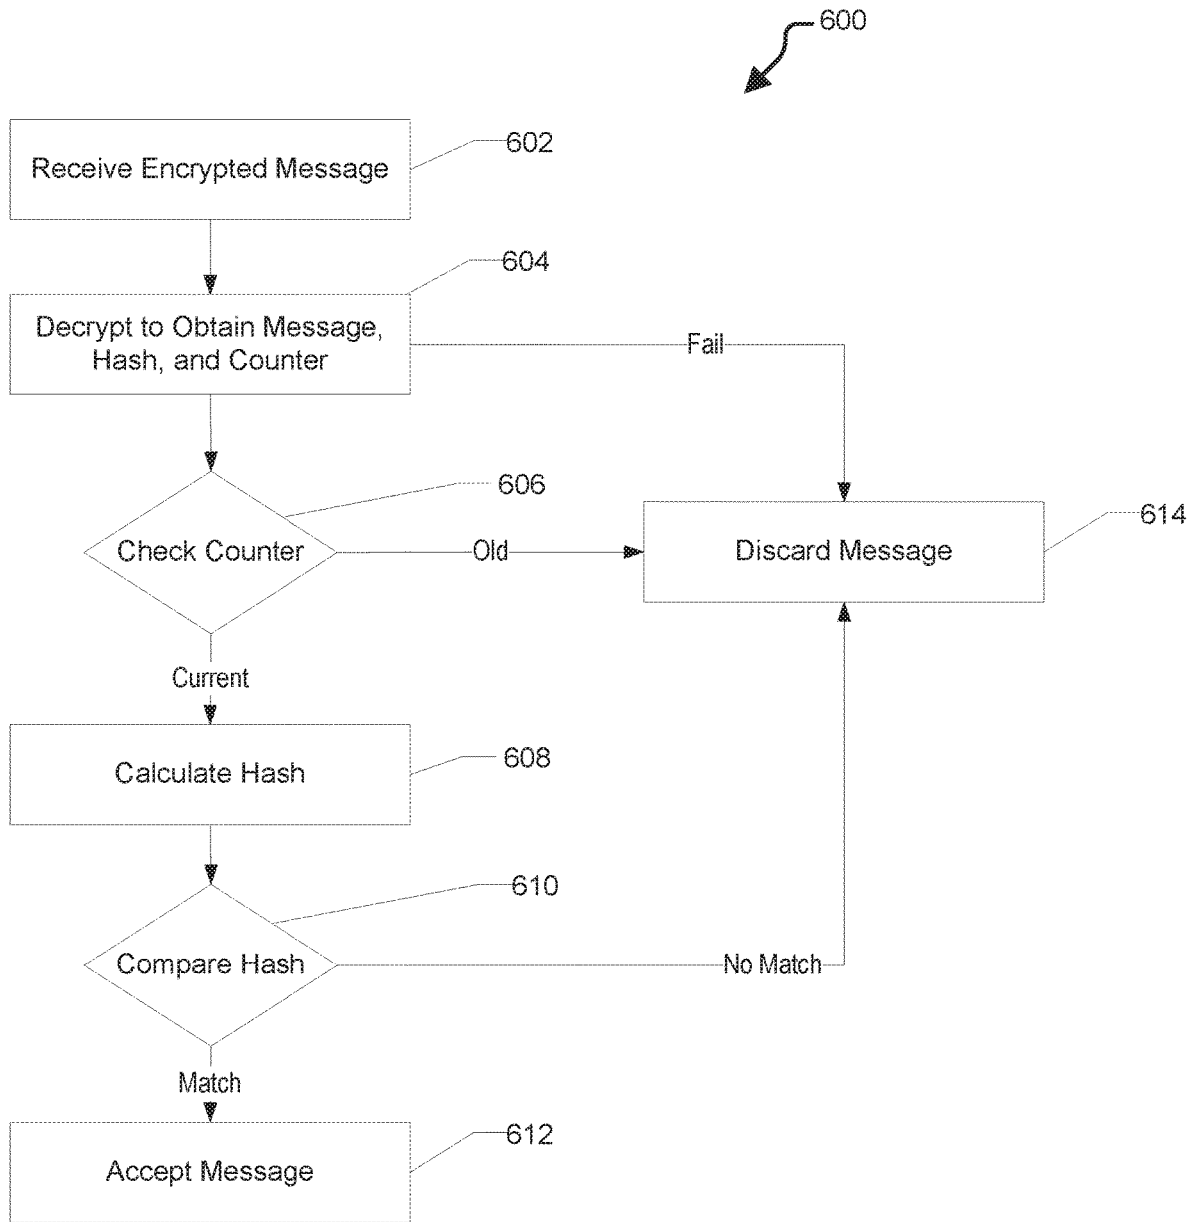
600

Receive Encrypted Message

602

Decrypt to Obtain Message, Hash, and Counter

604

Fail

Check Counter

606

Old

Discard Message

614

Current

Calculate Hash

608

Compare Hash

610

No Match

Match

Accept Message

612